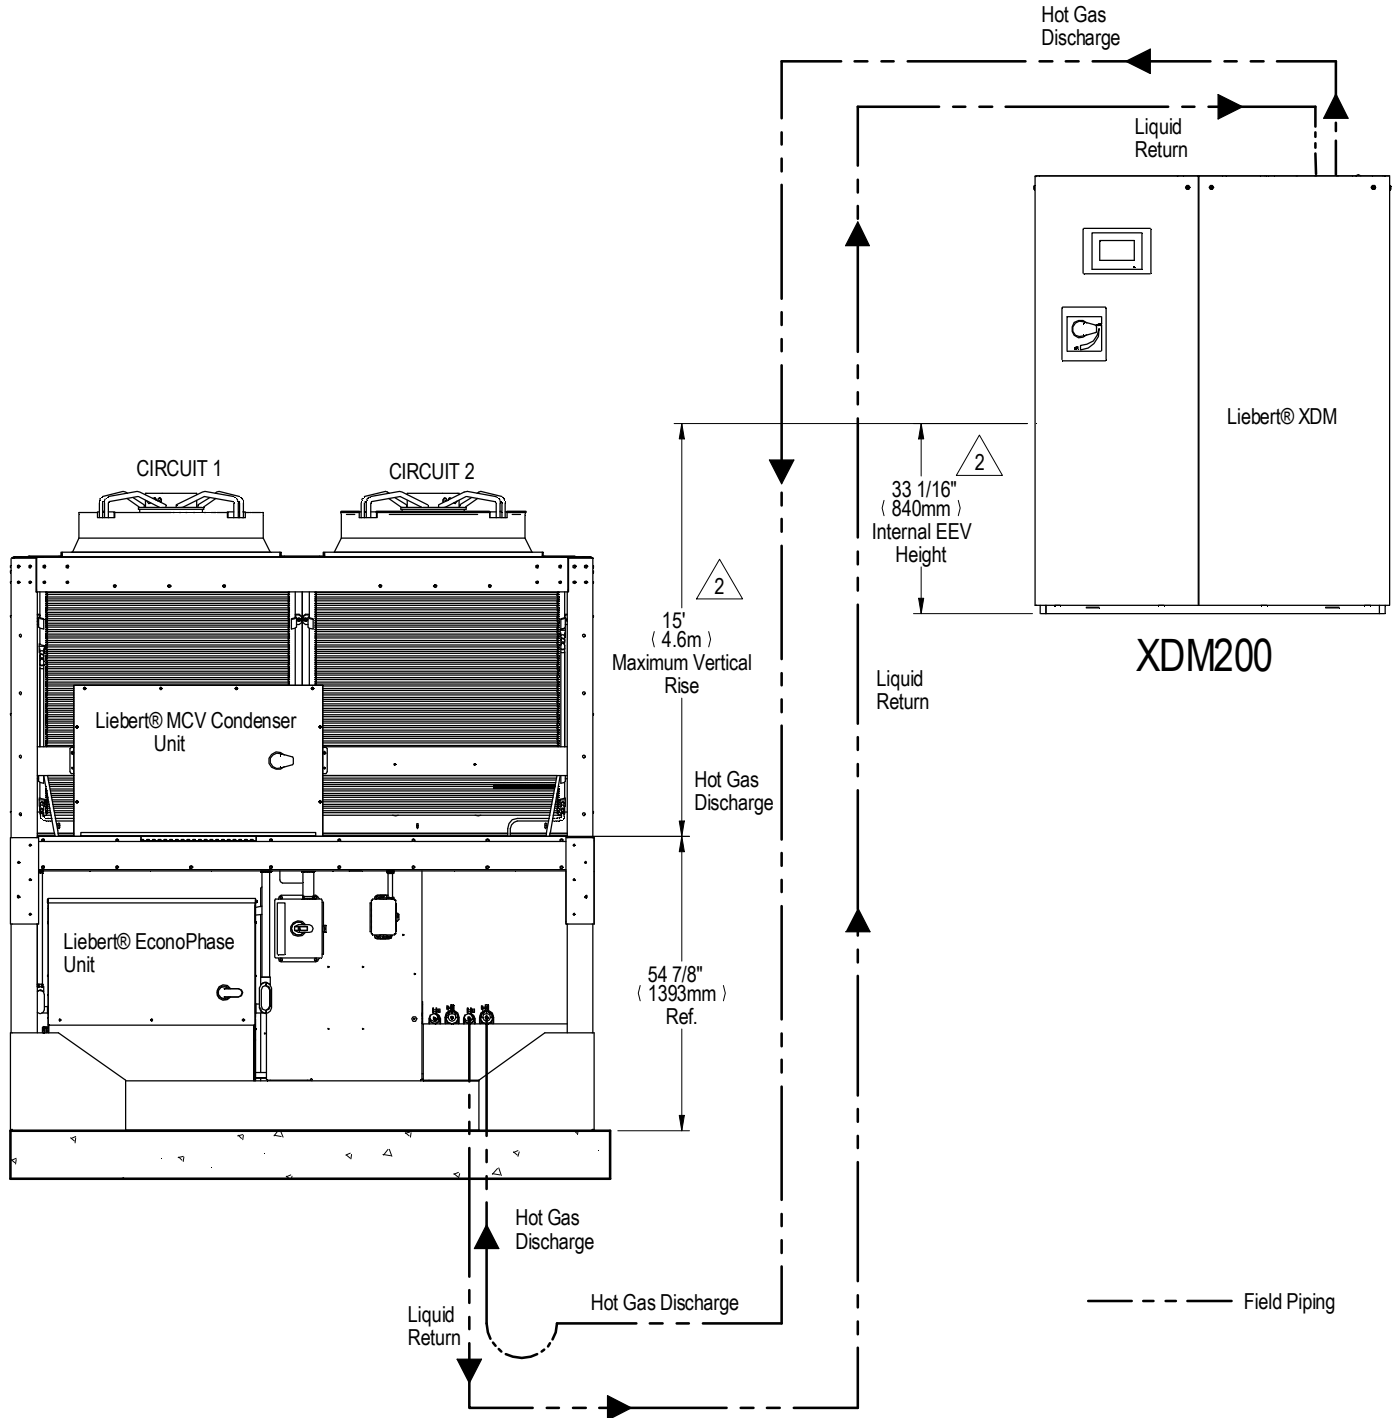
Hot Gas Discharge

Liquid Return

Liebert® XDM

2

33 1/16"
( 840mm )
Internal EEV Height

XDM200

CIRCUIT 1

CIRCUIT 2

2

15'
( 4.6m )
Maximum Vertical Rise

Liquid Return

Liebert® MCV Condenser Unit

Hot Gas Discharge

Liebert® EconoPhase Unit

54 7/8"
( 1393mm )
Ref.

Hot Gas Discharge

Hot Gas Discharge

Liquid Return

Field Piping